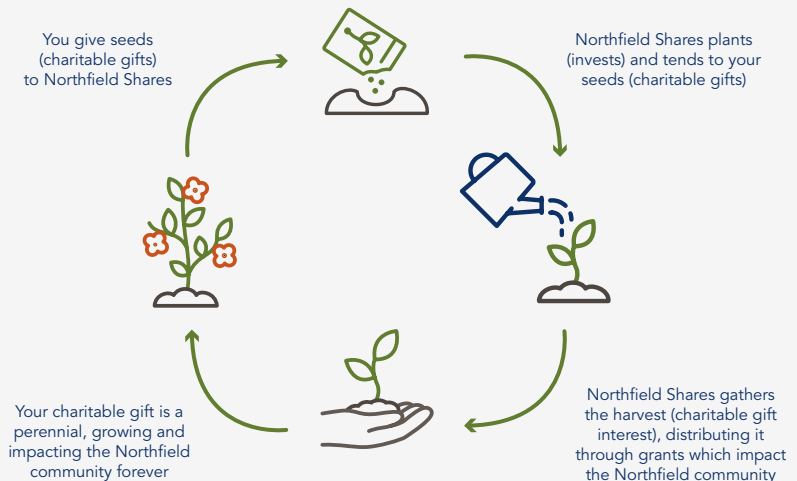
You give seeds (charitable gifts) to Northfield Shares

Northfield Shares plants (invests) and tends to your seeds (charitable gifts)

Northfield Shares gathers the harvest (charitable gift interest), distributing it through grants which impact the Northfield community

Your charitable gift is a perennial, growing and impacting the Northfield community forever